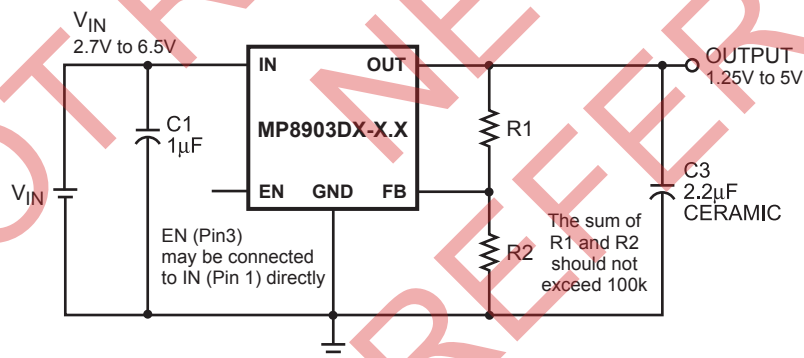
$V_{IN}$
2.7V to 6.5V

IN
OUT
MP8903DX-X.X
EN
GND
FB

OUTPUT
1.25V to 5V

C1
1μF

$V_{IN}$

R1

R2

C3
2.2μF
CERAMIC

EN (Pin3)
may be connected
to IN (Pin 1) directly

The sum of
R1 and R2
should not
exceed 100k